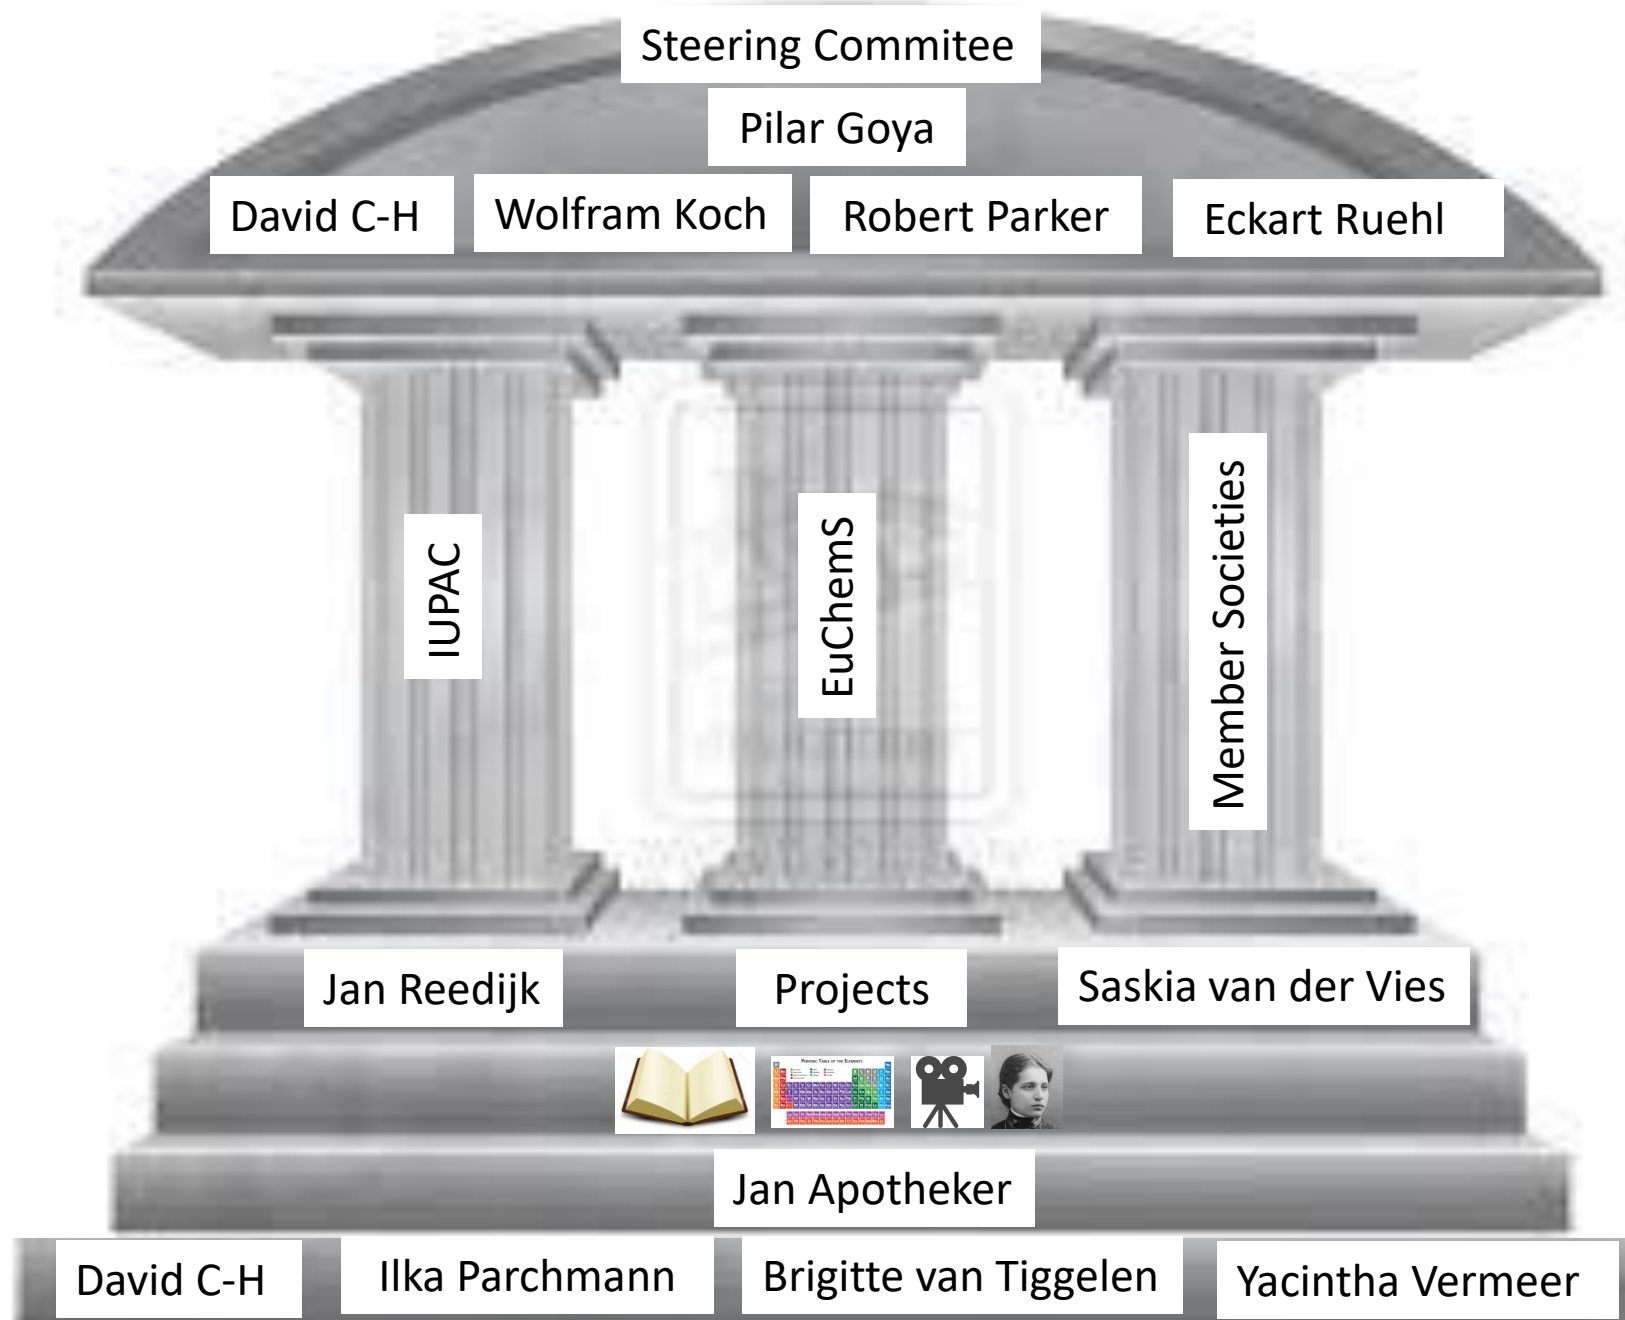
Steering Commitee

Pilar Goya

David C-H

Wolfram Koch

Robert Parker

Eckart Ruehl

IUPAC

EuChemS

Member Societies

Jan Reedijk

Projects

Saskia van der Vies

Jan Apotheker

David C-H

Ilka Parchmann

Brigitte van Tiggelen

Yacintha Vermeer